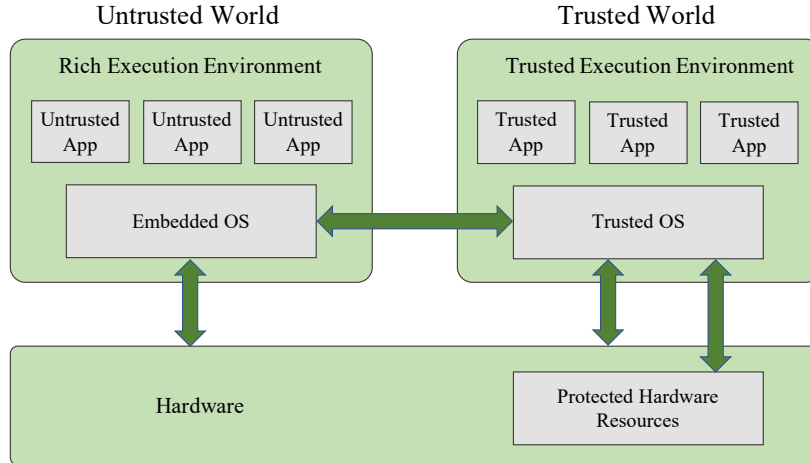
Untrusted World

Rich Execution Environment

Untrusted App

Untrusted App

Untrusted App

Embedded OS

Trusted World

Trusted Execution Environment

Trusted App

Trusted App

Trusted App

Trusted OS

Hardware

Protected Hardware Resources